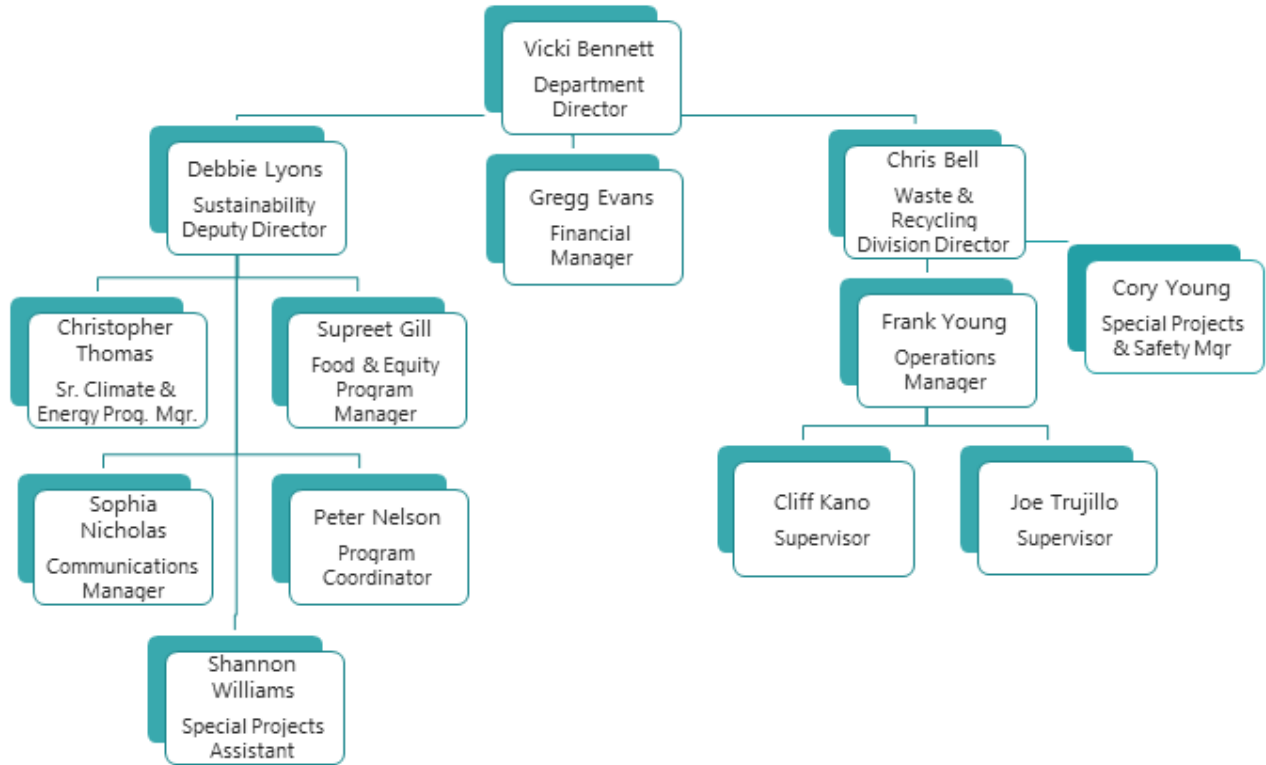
Vicki Bennett
Department Director

Debbie Lyons
Sustainability Deputy Director

Gregg Evans
Financial Manager

Chris Bell
Waste & Recycling Division Director

Christopher Thomas
Sr. Climate & Energy Prog. Mgr.

Supreet Gill
Food & Equity Program Manager

Cory Young
Special Projects & Safety Mgr

Frank Young
Operations Manager

Sophia Nicholas
Communications Manager

Peter Nelson
Program Coordinator

Cliff Kano
Supervisor

Joe Trujillo
Supervisor

Shannon Williams
Special Projects Assistant